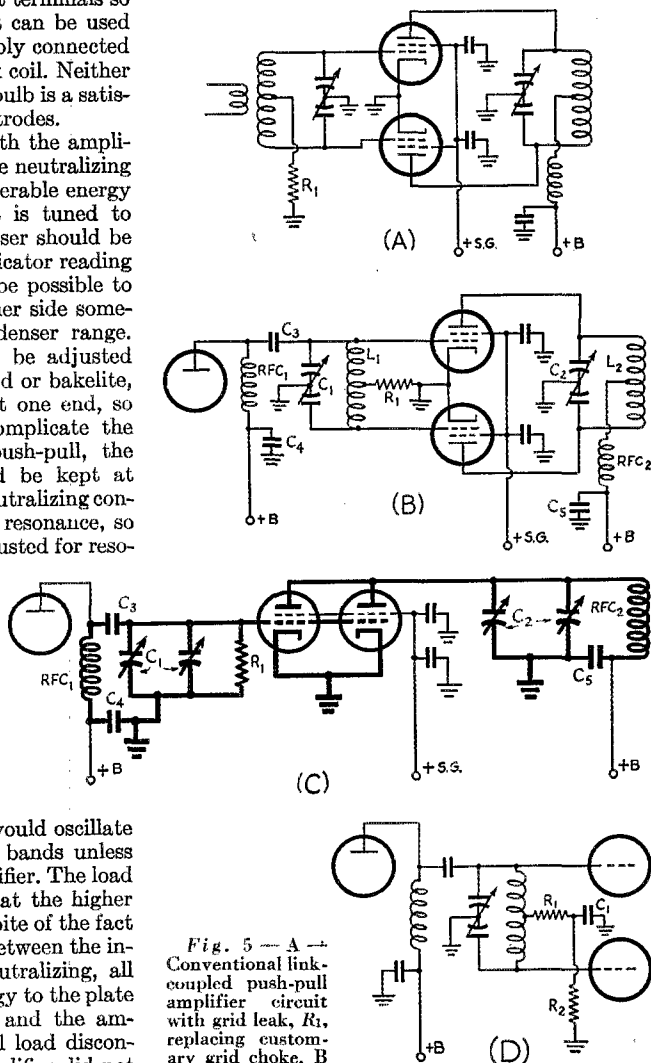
terminals so s can be used bly connected t coil. Neither bulb is a satistrodes.

th the amplie neutralizing erable energy is tuned to ser should be icator reading be possible to her side somedenser range. be adjusted d or bakelite, t one end, so omplicate the ush-pull, the d be kept at utralizing conresonance, so usted for reso-

R1

(A)

+S.G.

+B

C3

RFC1

L1

C1

R1

C4

C2

L2

RFC2

C5

(B)

+B

+S.G.

+B

C3

RFC1

C1

R1

C4

C2

RFC2

C5

+B

+S.G.

+B

(C)

would oscillate bands unless lifier. The load at the higher bite of the fact etween the inutralizing, all gy to the plate and the aml load disconlifier did not

Fig. 5 — A — Conventional link-coupled push-pull amplifier circuit with grid leak, $R_1$, replacing customary grid choke. B

R1

C1

R2

+B

(D)